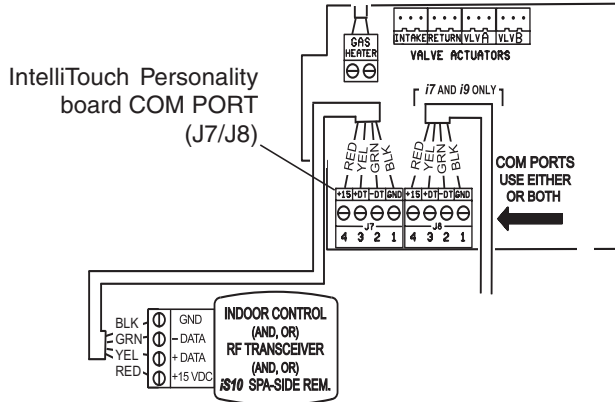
GAS HEATER

INTAKE RETURN VLV A VLV B

VALVE ACTUATORS

IntelliTouch Personality board COM PORT (J7/J8)

i7 AND i9 ONLY

RED YEL GRN BLK

RED YEL GRN BLK

+15 +DT -DT GND +15 +DT -DT GND

J7 J8

4 3 2 1 4 3 2 1

COM PORTS USE EITHER OR BOTH

BLK GRN YEL RED

GND
- DATA
+ DATA
+15 VDC

INDOOR CONTROL (AND, OR) RF TRANSCEIVER (AND, OR) iS10 SPA-SIDE REM.